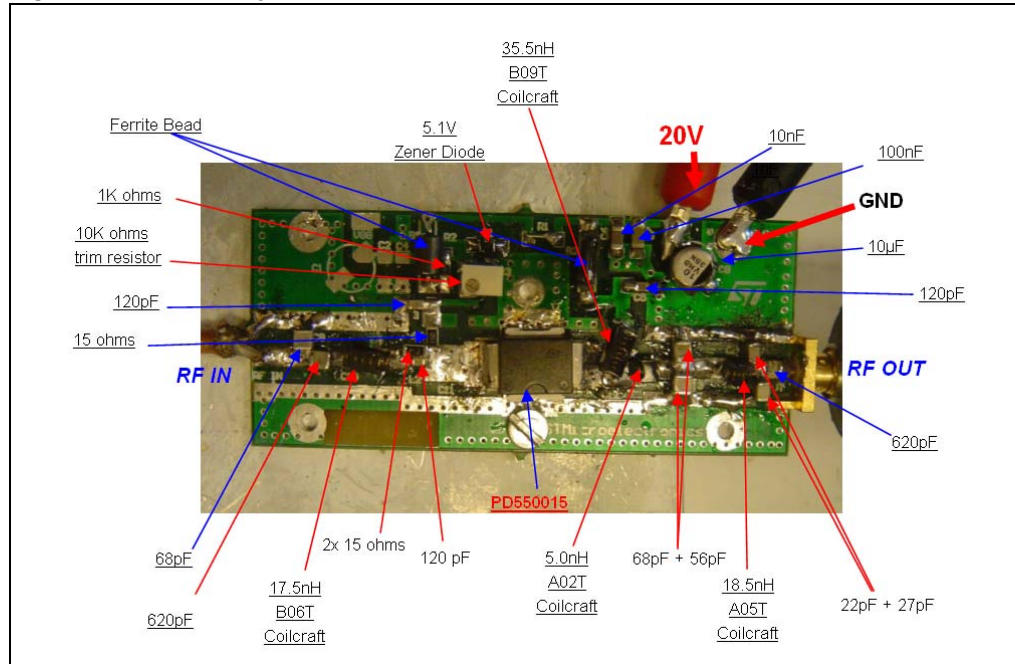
35.5nH
B09T
Coilcraft

Ferrite Bead

5.1V
Zener Diode

20V

10nF

100nF

GND

1K ohms

10K ohms
trim resistor

10µF

120pF

120pF

15 ohms

RF IN

RF OUT

620pF

PD550015

68pF

2x 15 ohms

120 pF

5.0nH
A02T
Coilcraft

68pF + 56pF

18.5nH
A05T
Coilcraft

22pF + 27pF

620pF

17.5nH
B06T
Coilcraft